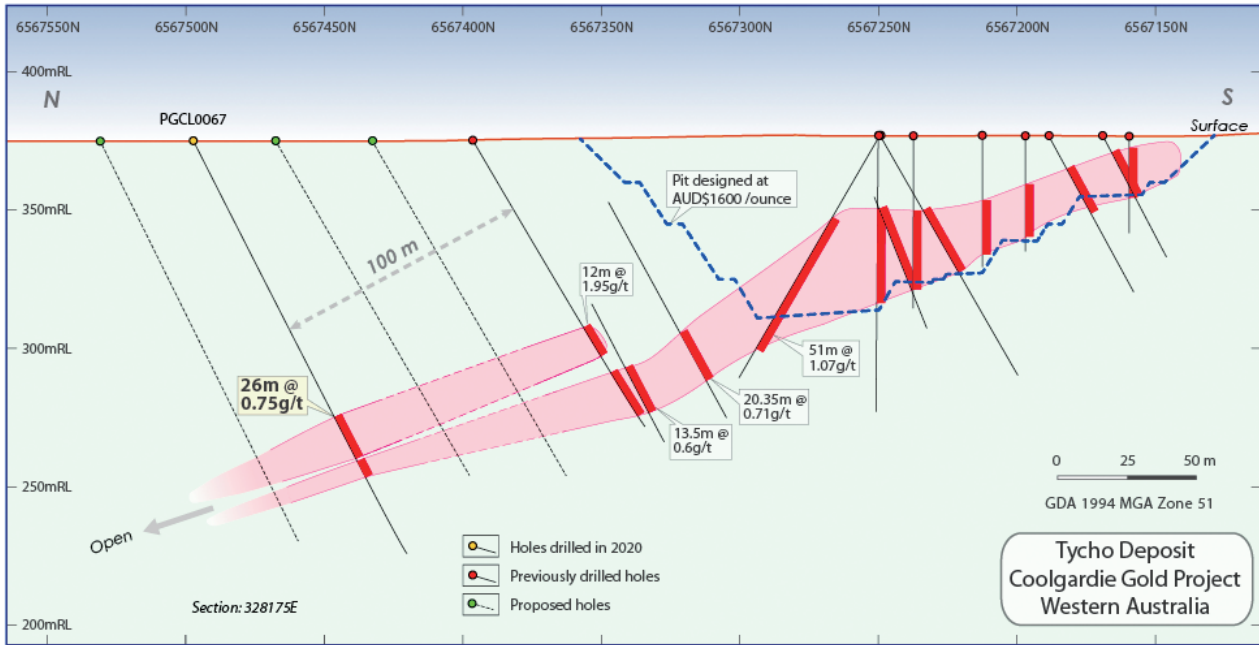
6567550N 6567500N 6567450N 6567400N 6567350N 6567300N 6567250N 6567200N 6567150N

400mRL

N

S

PGCL0067

Surface

Pit designed at AUD$1600 /ounce

350mRL

100 m

12m @ 1.95g/t

300mRL

51m @ 1.07g/t

26m @ 0.75g/t

20.35m @ 0.71g/t

13.5m @ 0.6g/t

250mRL

0 25 50 m

GDA 1994 MGA Zone 51

Open

Holes drilled in 2020

Previously drilled holes

Proposed holes

Section: 328175E

Tycho Deposit
Coolgardie Gold Project
Western Australia

200mRL